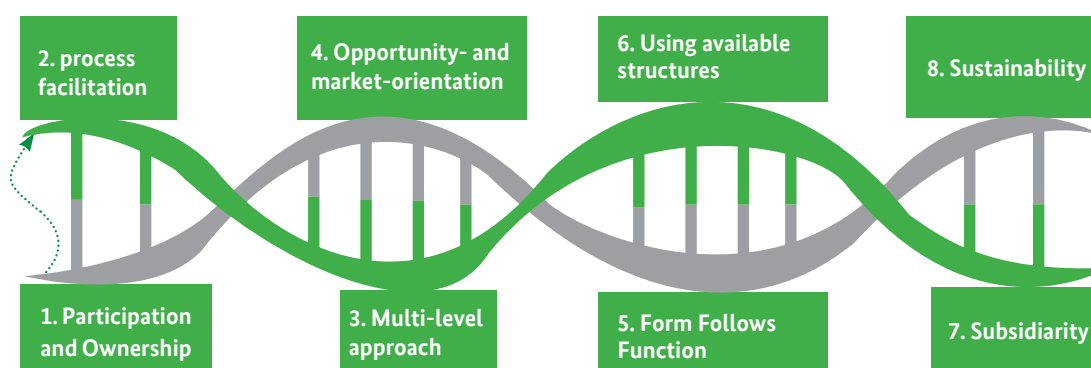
2. process facilitation

4. Opportunity- and market-orientation

6. Using available structures

8. Sustainability

1. Participation and Ownership

3. Multi-level approach

5. Form Follows Function

7. Subsidiarity